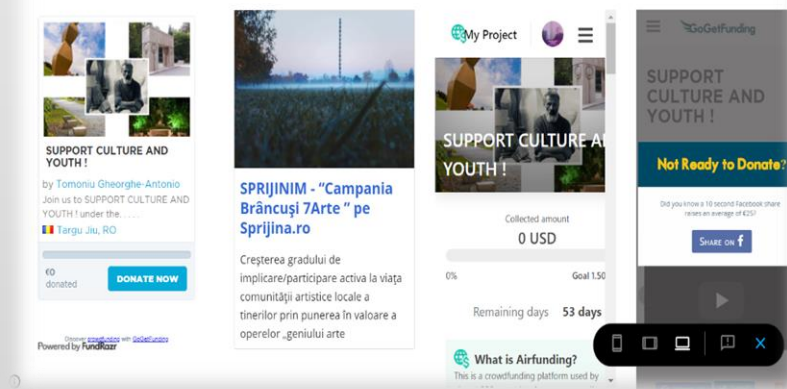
SUPPORT CULTURE AND YOUTH !

by Tomoniu Gheorghe-Antonio

Join us to SUPPORT CULTURE AND YOUTH ! under the. . . .

Targu Jiu, RO

€0 donated

DONATE NOW

Discover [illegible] with GoGetFunding

Powered by FundRazr

SPRIJINIM - “Campania Brâncuși 7Arte ” pe Sprijina.ro

Creșterea gradului de implicare/participare activa la viața comunității artistice locale a tinerilor prin punerea în valoare a operelor „geniului arte

My Project

SUPPORT CULTURE A YOUTH !

Collected amount

0 USD

0%

Goal 1.50

Remaining days 53 days

What is Airfunding?

This is a crowdfunding platform used by

GoGetFunding

SUPPORT CULTURE AND YOUTH !

Not Ready to Donate?

Did you know a 10 second Facebook share raises an average of €25?

Share on f